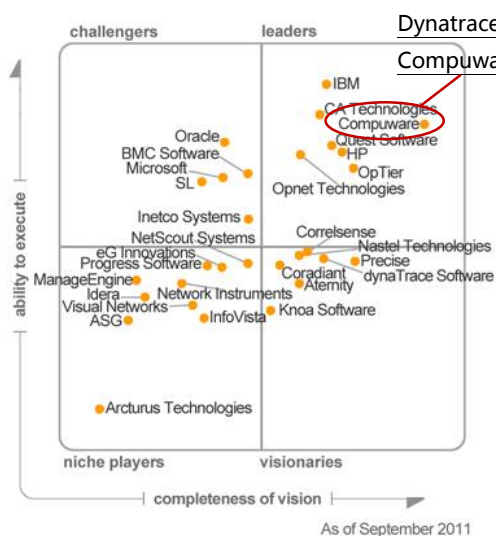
Dynatrace

Compuwa

challengers

leaders

IBM

CA Technologies

Compuware

Quest Software

HP

OpTier

Opnet Technologies

Oracle

BMC Software

Microsoft

SL

Inetco Systems

NetScout Systems

eG Innovations

Progress Software

ManageEngine

Idera

Visual Networks

ASG

Network Instruments

InfoVista

Correlsense

Nastel Technologies

Precise

dynaTrace Software

Coradiant

Aternity

Knoa Software

Arcturus Technologies

ability to execute

niche players

visionaries

completeness of vision

As of September 2011